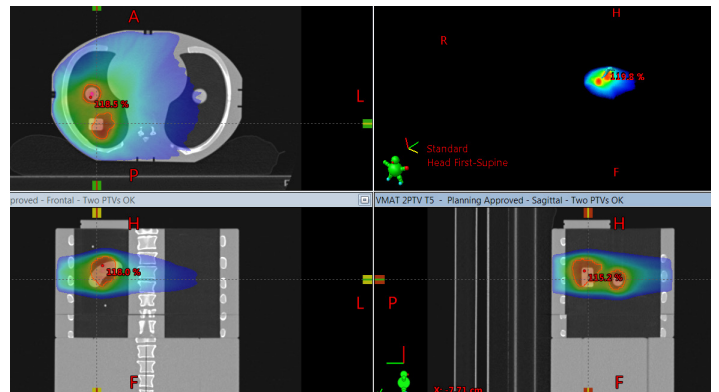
A

118.8 %

L

P

H

R

118.8 %

Standard
Head First-Supine

F

proved - Frontal - Two PTVs OK

H

118.8 %

L

F

VMAT 2PTV T5 - Planning Approved - Sagittal - Two PTVs OK

H

P

118.8 %

F

X: -7.71 cm